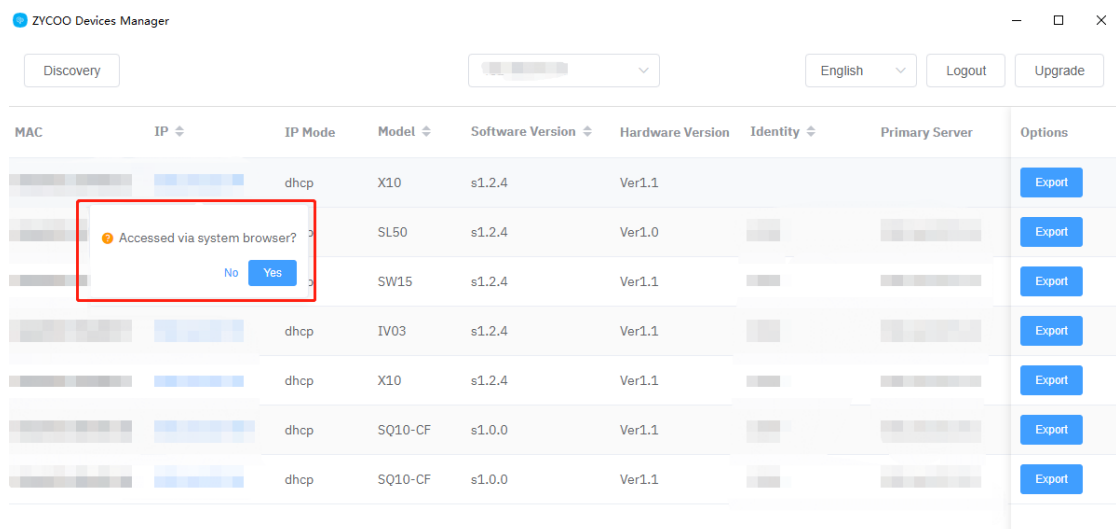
ZYCOO Devices Manager

Discovery

English

Logout

Upgrade

| MAC | IP | IP Mode | Model | Software Version | Hardware Version | Identity | Primary Server | Options |
|---|---|---|---|---|---|---|---|---|
| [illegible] | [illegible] | dhcp | X10 | s1.2.4 | Ver1.1 | | | Export |
| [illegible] | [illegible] | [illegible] | SL50 | s1.2.4 | Ver1.0 | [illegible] | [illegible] | Export |
| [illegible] | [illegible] | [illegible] | SW15 | s1.2.4 | Ver1.1 | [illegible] | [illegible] | Export |
| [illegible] | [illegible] | dhcp | IV03 | s1.2.4 | Ver1.1 | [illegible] | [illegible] | Export |
| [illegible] | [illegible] | dhcp | X10 | s1.2.4 | Ver1.1 | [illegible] | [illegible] | Export |
| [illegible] | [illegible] | dhcp | SQ10-CF | s1.0.0 | Ver1.1 | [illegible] | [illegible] | Export |
| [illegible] | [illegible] | dhcp | SQ10-CF | s1.0.0 | Ver1.1 | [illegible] | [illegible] | Export |

Accessed via system browser?

No Yes